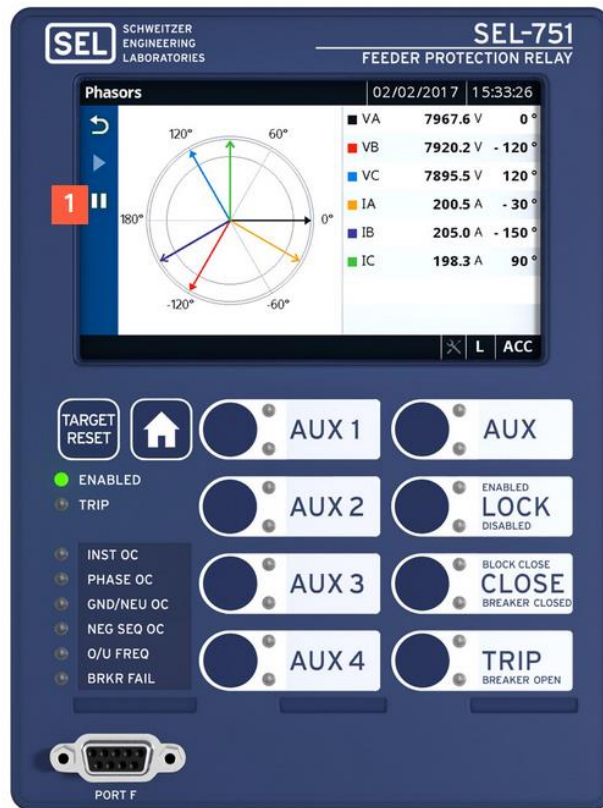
SEL SCHWEITZER ENGINEERING LABORATORIES

SEL-751
FEEDER PROTECTION RELAY

Phasors 02/02/2017 15:33:26

1

120° 60° 180° 0° -120° -60°

| | | |
|---|---|---|
| VA | 7967.6 V | 0 ° |
| VB | 7920.2 V | - 120 ° |
| VC | 7895.5 V | 120 ° |
| IA | 200.5 A | - 30 ° |
| IB | 205.0 A | - 150 ° |
| IC | 198.3 A | 90 ° |

L ACC

TARGET RESET

AUX 1
AUX
ENABLED
TRIP
AUX 2
ENABLED
LOCK
DISABLED
INST OC
PHASE OC
GND/NEU OC
NEG SEQ OC
O/U FREQ
BRKR FAIL
AUX 3
BLOCK CLOSE
CLOSE
BREAKER CLOSED
AUX 4
TRIP
BREAKER OPEN

PORT F